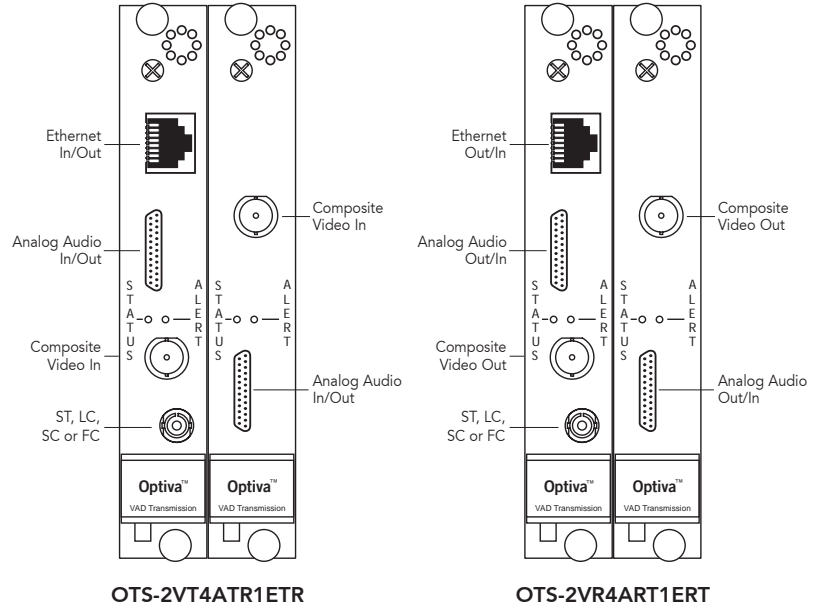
Ethernet In/Out

Analog Audio In/Out

STATUS

ALERT

Composite Video In

ST, LC, SC or FC

Optiva™
VAD Transmission

Composite Video In

STATUS

ALERT

Analog Audio In/Out

Optiva™
VAD Transmission

OTS-2VT4ATR1ETR

Ethernet Out/In

Analog Audio Out/In

STATUS

ALERT

Composite Video Out

ST, LC, SC or FC

Optiva™
VAD Transmission

Composite Video Out

STATUS

ALERT

Analog Audio Out/In

Optiva™
VAD Transmission

OTS-2VR4ART1ERT